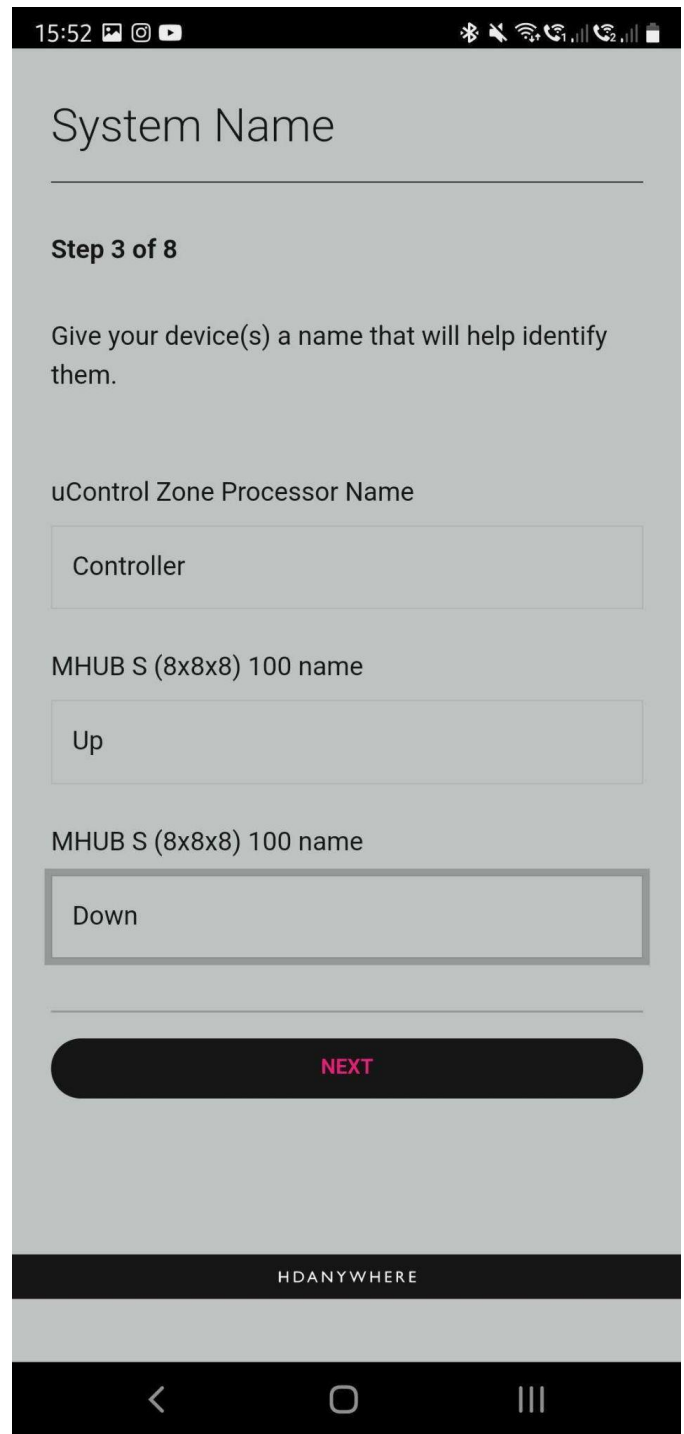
15:52

System Name

Step 3 of 8

Give your device(s) a name that will help identify them.

uControl Zone Processor Name

Controller

MHUB S (8x8x8) 100 name

Up

MHUB S (8x8x8) 100 name

Down

NEXT

HDANYWHERE